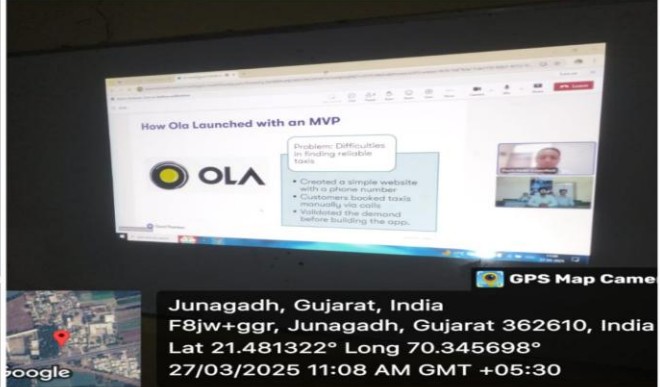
How Ola Launched with an MVP

OLA

Problem: Difficulties in finding reliable taxis

• Created a simple website with a phone number
• Customers booked taxis manually via calls
• Validated the demand before building the app.

GPS Map Came

Google

Junagadh, Gujarat, India
F8jw+ggr, Junagadh, Gujarat 362610, India
Lat 21.481322° Long 70.345698°
27/03/2025 11:08 AM GMT +05:30